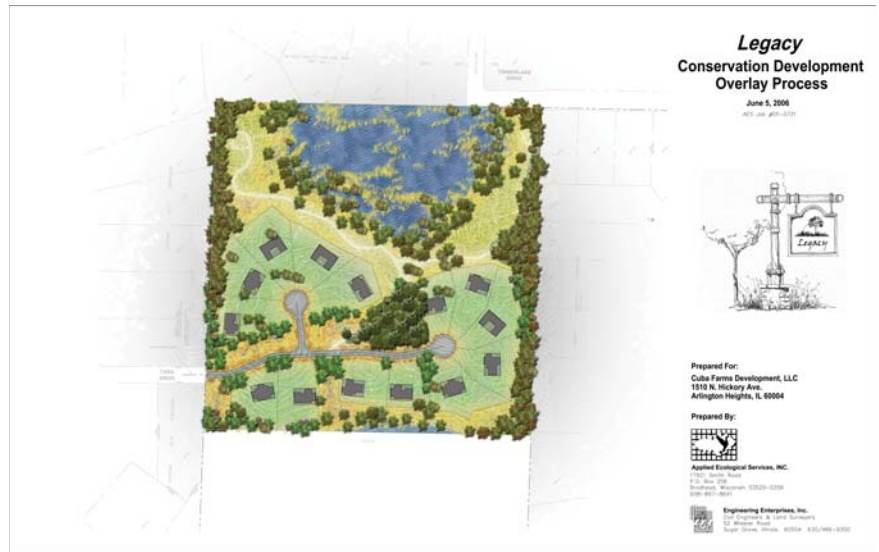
Legacy
Conservation Development Overlay Process

June 5, 2006
AES Job #05-0731

Legacy

Prepared For:
Cuba Farms Development, LLC
1510 N. Hickory Ave.
Arlington Heights, IL 60004

Prepared By:

Applied Ecological Services, INC.
17921 Smith Road
P.O. Box 256
Brodhead, Wisconsin 53520-0256
608-897-8641

Engineering Enterprises, Inc.
Civil Engineers & Land Surveyors
52 Wheeler Road
Sugar Grove, Illinois 60554 630/466-6350